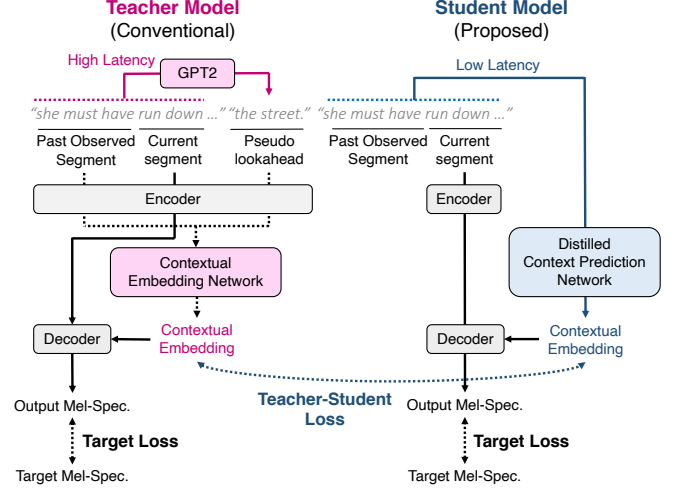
Teacher Model
(Conventional)

Student Model
(Proposed)

High Latency

GPT2

Low Latency

"she must have run down ..." "the street."

"she must have run down ..."

Past Observed Segment

Current segment

Pseudo lookahead

Past Observed Segment

Current segment

Encoder

Encoder

Contextual Embedding Network

Distilled Context Prediction Network

Decoder

Contextual Embedding

Decoder

Contextual Embedding

Teacher-Student Loss

Output Mel-Spec.

Target Loss

Target Mel-Spec.

Output Mel-Spec.

Target Loss

Target Mel-Spec.